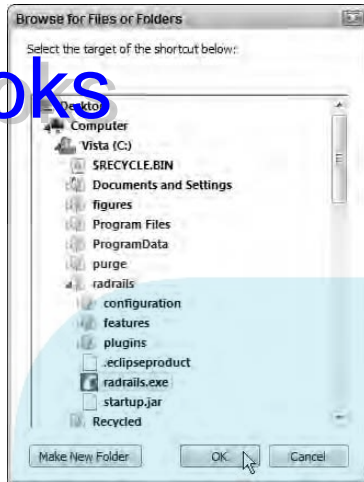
Browse for Files or Folders

Select the target of the shortcut below:

oks

Desktop

Computer

Vista (C:)

$RECYCLE.BIN

Documents and Settings

figures

Program Files

ProgramData

purge

radrails

configuration

features

plugins

.eclipseproduct

radrails.exe

startup.jar

Recycled

Make New Folder

OK

Cancel